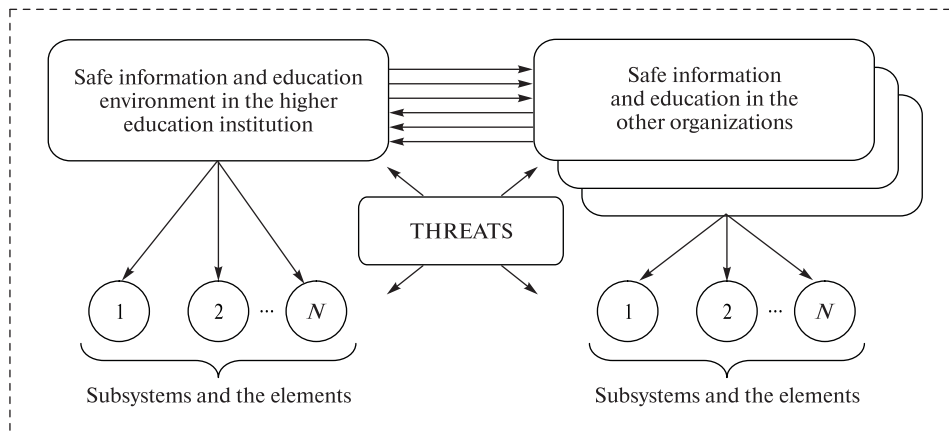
Safe information and education environment in the higher education institution

Safe information and education in the other organizations

THREATS

1

2

...

$N$

1

2

...

$N$

Subsystems and the elements

Subsystems and the elements